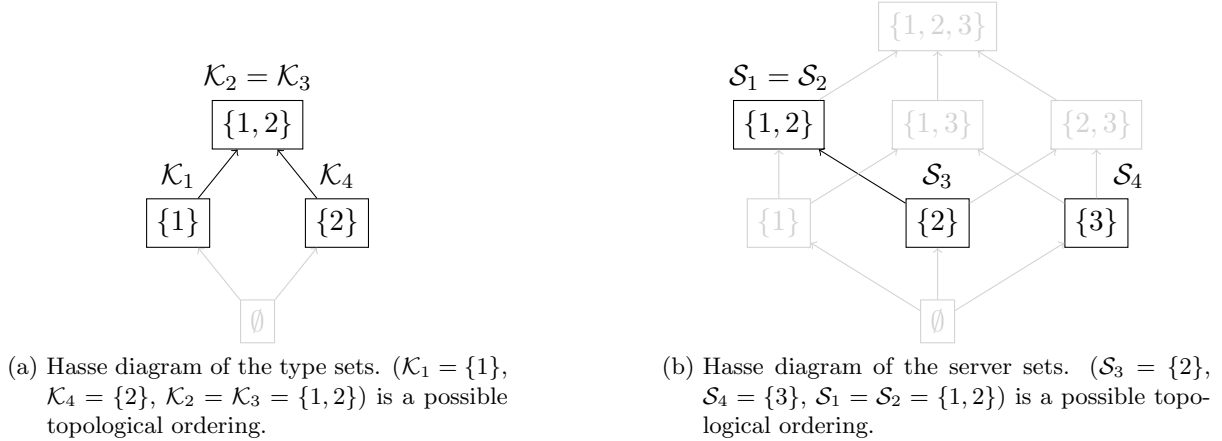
$\mathcal{K}_2 = \mathcal{K}_3$

$\{1,2\}$

$\mathcal{K}_1$

$\mathcal{K}_4$

$\{1\}$

$\{2\}$

$\emptyset$

(a) Hasse diagram of the type sets. ($\mathcal{K}_1 = \{1\}$, $\mathcal{K}_4 = \{2\}$, $\mathcal{K}_2 = \mathcal{K}_3 = \{1,2\}$) is a possible topological ordering.

$\{1,2,3\}$

$\mathcal{S}_1 = \mathcal{S}_2$

$\{1,2\}$

$\{1,3\}$

$\{2,3\}$

$\mathcal{S}_3$

$\mathcal{S}_4$

$\{1\}$

$\{2\}$

$\{3\}$

$\emptyset$

(b) Hasse diagram of the server sets. ($\mathcal{S}_3 = \{2\}$, $\mathcal{S}_4 = \{3\}$, $\mathcal{S}_1 = \mathcal{S}_2 = \{1,2\}$) is a possible topological ordering.